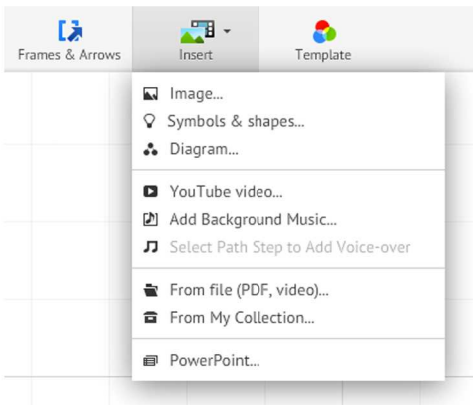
Frames & Arrows

Insert

Template

Image...

Symbols & shapes...

Diagram...

YouTube video...

Add Background Music...

Select Path Step to Add Voice-over

From file (PDF, video)...

From My Collection...

PowerPoint...